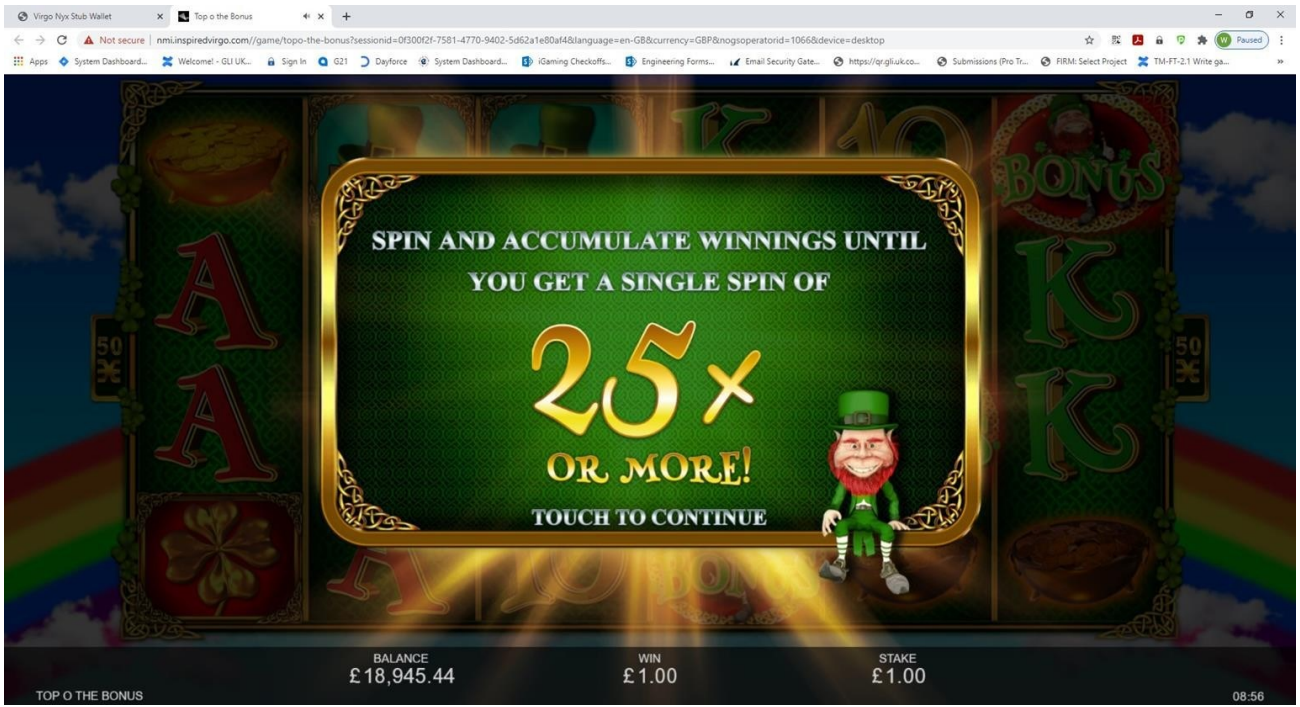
Virgo Nyx Stub Wallet ×
Top o the Bonus ×
+

Not secure | nmi.inspiredvirgo.com//game/topo-the-bonus?sessionid=0f300f2f-7581-4770-9402-5d62a1e80af4&language=en-GB&currency=GBP&nogsoperatorid=1066&device=desktop

Paused

Apps System Dashboard... Welcome! - GLI UK... Sign In G21 Dayforce System Dashboard... iGaming Checkoffs... Engineering Forms... Email Security Gate... https://qr.gli.uk.co... Submissions (Pro Tr... FIRM: Select Project TM-FT-2.1 Write ga...

BONUS

50

50

SPIN AND ACCUMULATE WINNINGS UNTIL YOU GET A SINGLE SPIN OF

25x

OR MORE!

TOUCH TO CONTINUE

BALANCE
£18,945.44

WIN
£1.00

STAKE
£1.00

TOP O THE BONUS

08:56